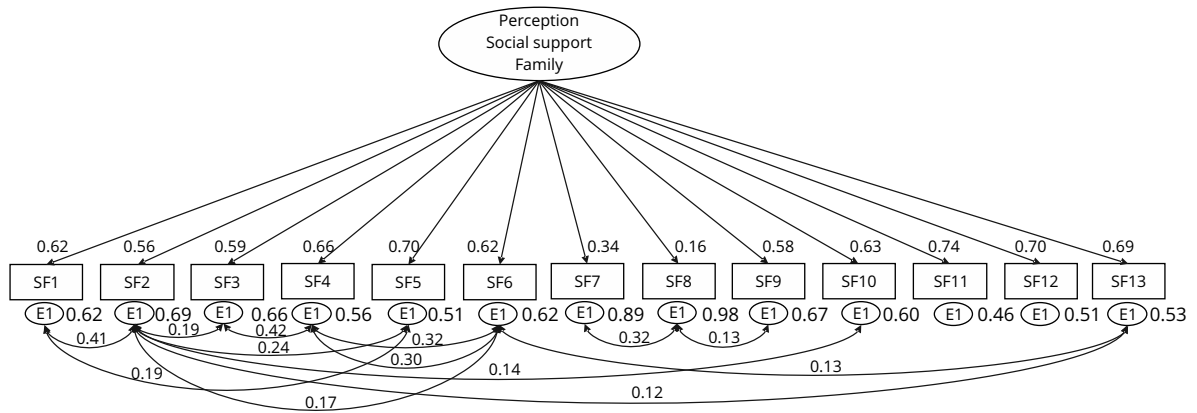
Perception
Social support
Family

0.62 0.56 0.59 0.66 0.70 0.62 0.34 0.16 0.58 0.63 0.74 0.70 0.69

SF1 SF2 SF3 SF4 SF5 SF6 SF7 SF8 SF9 SF10 SF11 SF12 SF13

E1 0.62 E1 0.69 E1 0.66 E1 0.56 E1 0.51 E1 0.62 E1 0.89 E1 0.98 E1 0.67 E1 0.60 E1 0.46 E1 0.51 E1 0.53

0.41 0.19 0.42 0.32 0.24 0.30 0.32 0.13 0.19 0.14 0.13 0.12 0.17